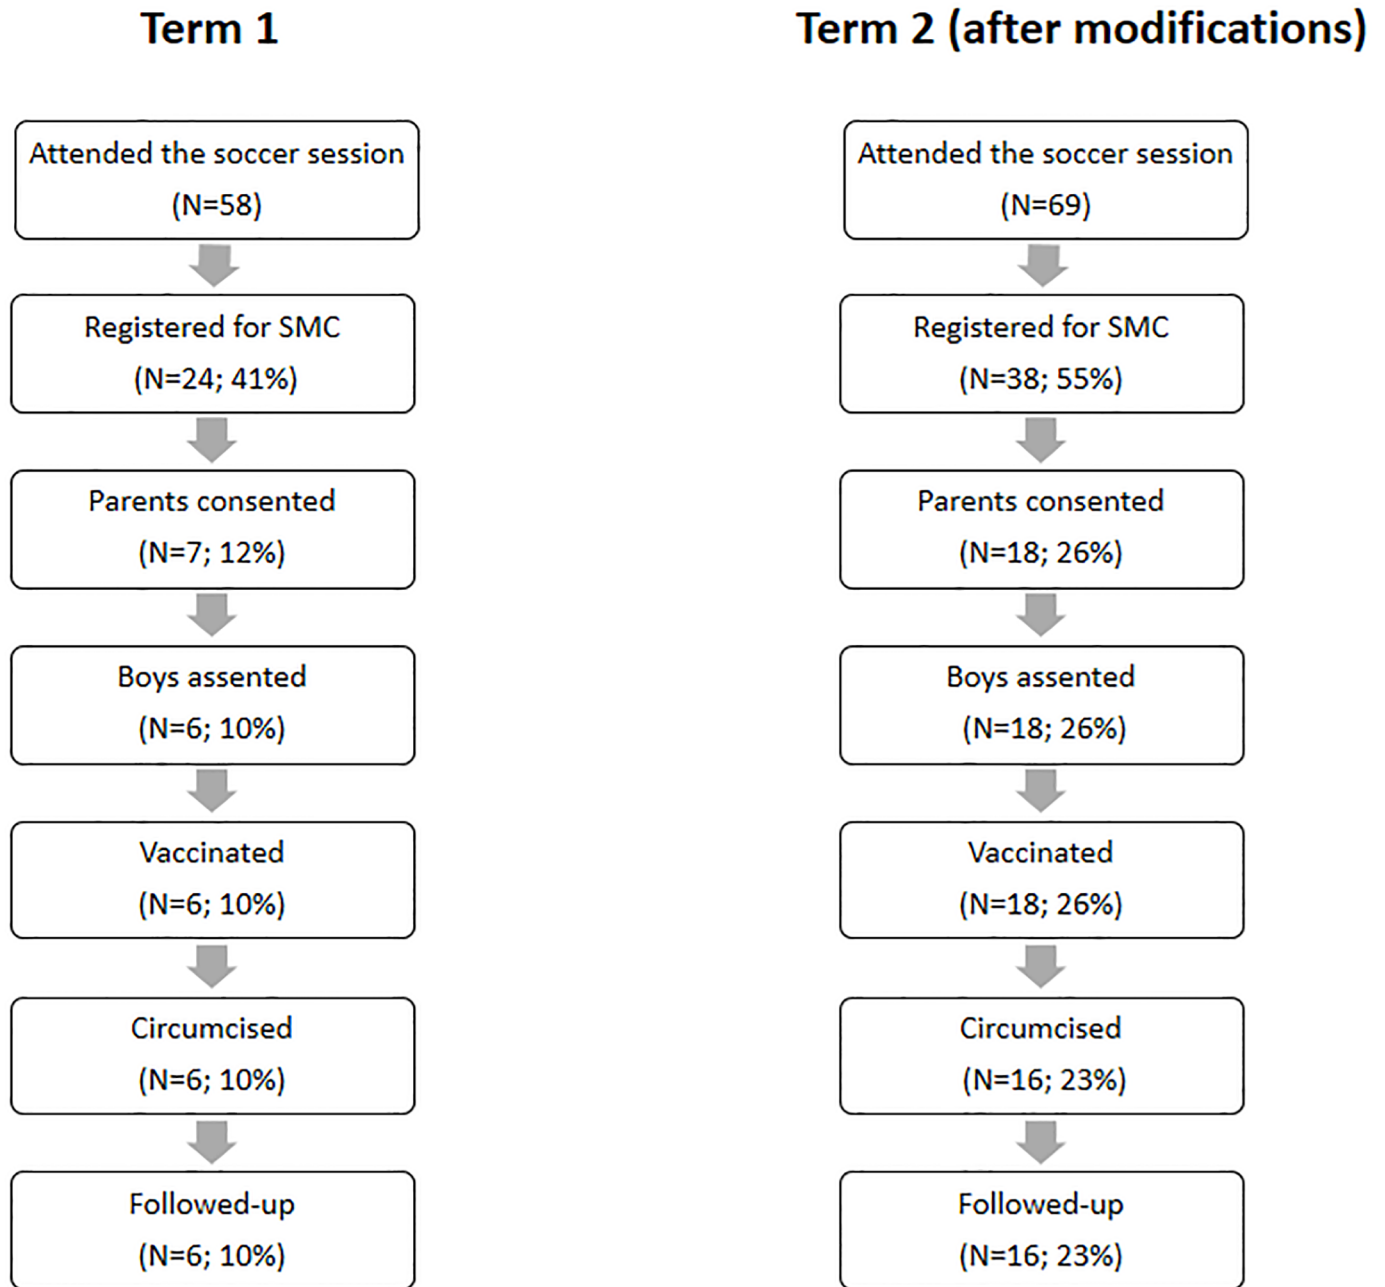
Term 1

Attended the soccer session
(N=58)

Registered for SMC
(N=24; 41%)

Parents consented
(N=7; 12%)

Boys assented
(N=6; 10%)

Vaccinated
(N=6; 10%)

Circumcised
(N=6; 10%)

Followed-up
(N=6; 10%)

Term 2 (after modifications)

Attended the soccer session
(N=69)

Registered for SMC
(N=38; 55%)

Parents consented
(N=18; 26%)

Boys assented
(N=18; 26%)

Vaccinated
(N=18; 26%)

Circumcised
(N=16; 23%)

Followed-up
(N=16; 23%)